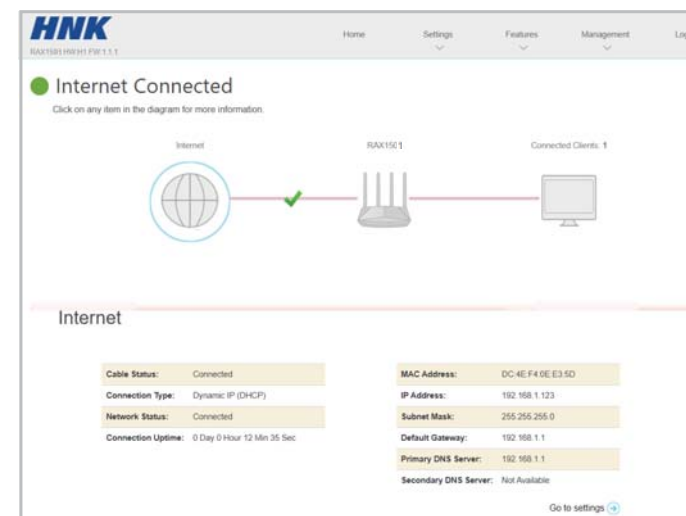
HNK
RAX1501 HW:H1 FW:1.1.1

Home Settings Features Management Lo

Internet Connected
Click on any item in the diagram for more information.

Internet RAX1501 Connected Clients: 1

Internet

| Cable Status: | Connected |
|---|---|
| Connection Type: | Dynamic IP (DHCP) |
| Network Status: | Connected |
| Connection Uptime: | 0 Day 0 Hour 12 Min 35 Sec |

| MAC Address: | DC:4E:F4:0E:E3:5D |
|---|---|
| IP Address: | 192.168.1.123 |
| Subnet Mask: | 255.255.255.0 |
| Default Gateway: | 192.168.1.1 |
| Primary DNS Server: | 192.168.1.1 |
| Secondary DNS Server: | Not Available |

Go to settings